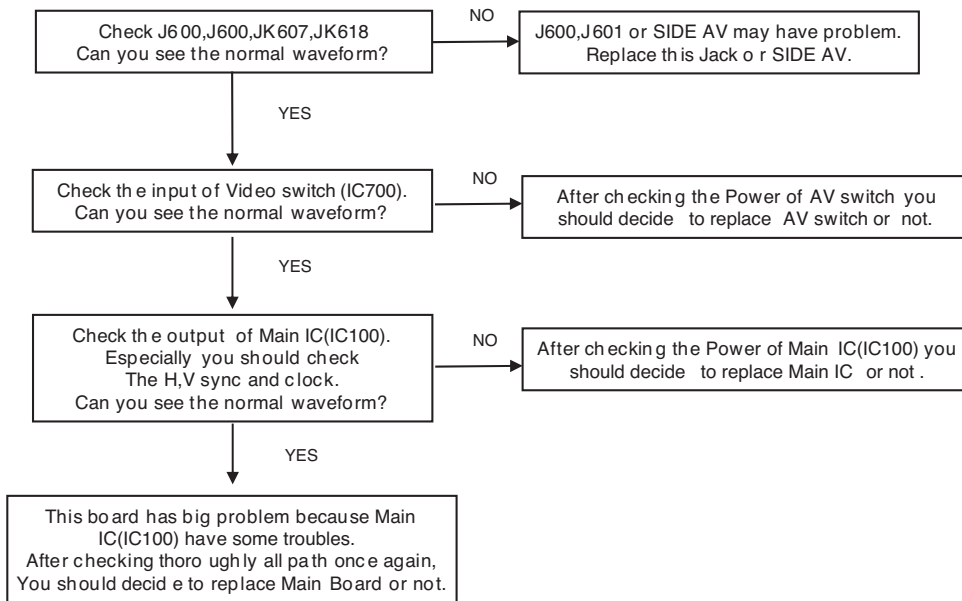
Check J600,J600,JK607,JK618
Can you see the normal waveform?

NO

J600,J601 or SIDE AV may have problem.
Replace this Jack or SIDE AV.

YES

Check the input of Video switch (IC700).
Can you see the normal waveform?

NO

After checking the Power of AV switch you should decide to replace AV switch or not.

YES

Check the output of Main IC(IC100).
Especially you should check
The H,V sync and clock.
Can you see the normal waveform?

NO

After checking the Power of Main IC(IC100) you should decide to replace Main IC or not .

YES

This board has big problem because Main IC(IC100) have some troubles.
After checking thoroughly all path once again,
You should decide to replace Main Board or not.